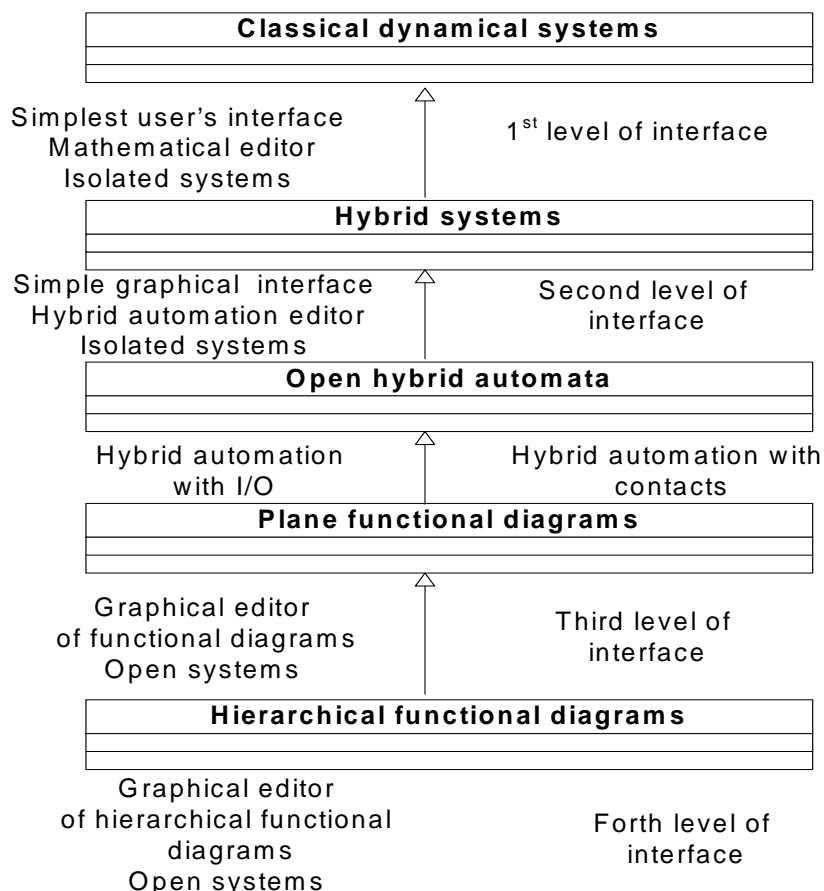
Classical dynamical systems

Simplest user's interface
Mathematical editor
Isolated systems

1$^{st}$ level of interface

Hybrid systems

Simple graphical interface
Hybrid automation editor
Isolated systems

Second level of interface

Open hybrid automata

Hybrid automation with I/O

Hybrid automation with contacts

Plane functional diagrams

Graphical editor of functional diagrams
Open systems

Third level of interface

Hierarchical functional diagrams

Graphical editor of hierarchical functional diagrams
Open systems

Forth level of interface